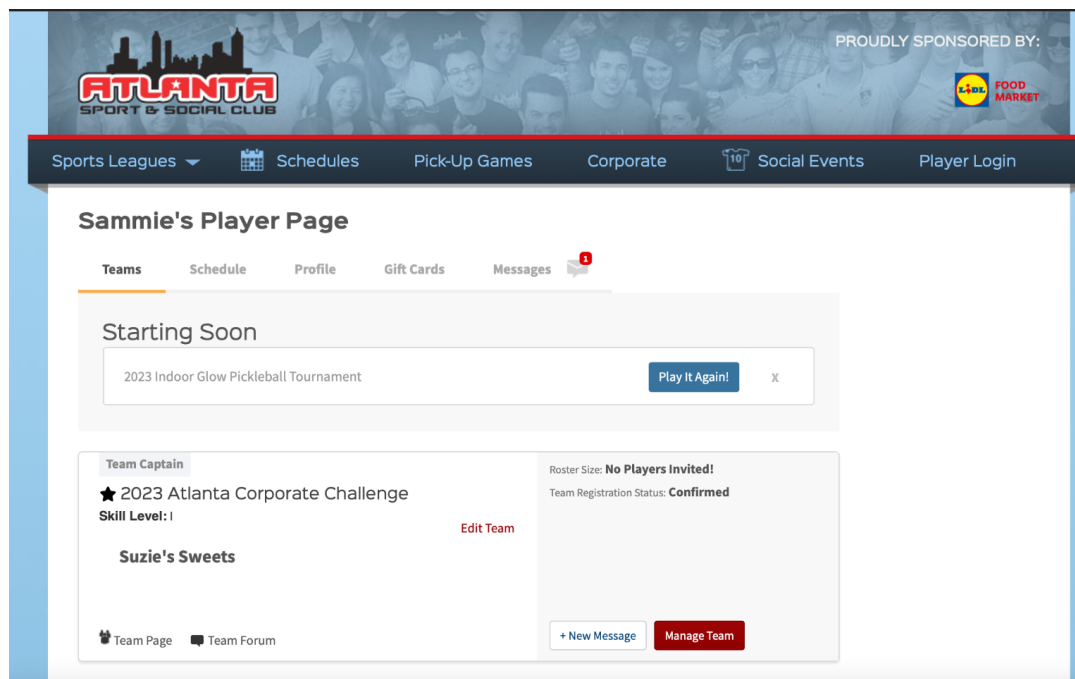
ATLANTA
SPORT & SOCIAL CLUB

PROUDLY SPONSORED BY:

LIDL FOOD MARKET

Sports Leagues Schedules Pick-Up Games Corporate 10 Social Events Player Login

Sammie's Player Page

Teams Schedule Profile Gift Cards Messages 1

Starting Soon

2023 Indoor Glow Pickleball Tournament

Play It Again!

x

Team Captain

★ 2023 Atlanta Corporate Challenge

Skill Level: I

Edit Team

Suzie's Sweets

Team Page Team Forum

Roster Size: No Players Invited!

Team Registration Status: Confirmed

+ New Message

Manage Team